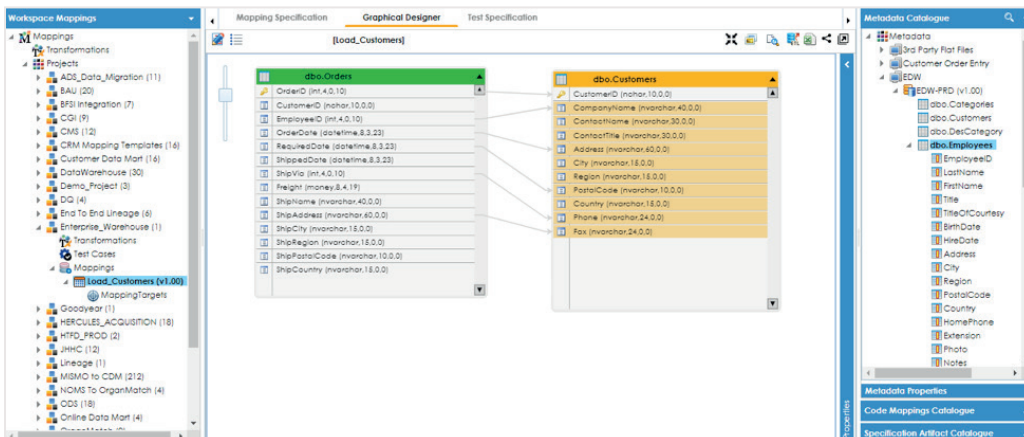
Workspace Mappings

Mappings
Transformations
Projects
ADS_Data_Migration (11)
BAU (20)
BFSI Integration (7)
CGI (9)
CMS (12)
CRM Mapping Templates (16)
Customer Data Mart (16)
DataWarehouse (30)
Demo_Project (3)
DQ (4)
End To End Lineage (6)
Enterprise_Warehouse (1)
Transformations
Test Cases
Mappings
Load_Customers (v1.00)
MappingTargets
Goodyear (1)
HERCULES_ACQUISITION (18)
HTFD_PROD (2)
JHHC (12)
Lineage (1)
MISMO to CDM (212)
NOMS To OrganMatch (4)
ODS (18)
Online Data Mart (4)

Mapping Specification | Graphical Designer | Test Specification

[Load_Customers]

dbo.Orders
OrderID (int,4,10,10)
CustomerID (nchar,10,0,0)
EmployeeID (int,4,10,10)
OrderDate (datetime,8,3,23)
RequiredDate (datetime,8,3,23)
ShippedDate (datetime,8,3,23)
ShipVia (int,4,10,10)
Freight (money,8,4,19)
ShipName (nvarchar,40,0,0)
ShipAddress (nvarchar,60,0,0)
ShipCity (nvarchar,15,0,0)
ShipRegion (nvarchar,15,0,0)
ShipPostalCode (nvarchar,10,0,0)
ShipCountry (nvarchar,15,0,0)

dbo.Customers
CustomerID (nchar,10,0,0)
CompanyName (nvarchar,40,0,0)
ContactName (nvarchar,30,0,0)
ContactTitle (nvarchar,30,0,0)
Address (nvarchar,60,0,0)
City (nvarchar,15,0,0)
Region (nvarchar,15,0,0)
PostalCode (nvarchar,10,0,0)
Country (nvarchar,15,0,0)
Phone (nvarchar,24,0,0)
Fax (nvarchar,24,0,0)

Properties

Metadata Catalogue
Metadata
3rd Party Flat Files
Customer Order Entry
EDW
EDW-PRD (v1.00)
dbo.Categories
dbo.Customers
dbo.DesCategory
dbo.Employees
EmployeeID
LastName
FirstName
Title
TitleOfCourtesy
BirthDate
HireDate
Address
City
Region
PostalCode
Country
HomePhone
Extension
Photo
Notes

Metadata Properties
Code Mappings Catalogue
Specification Artifact Catalogue